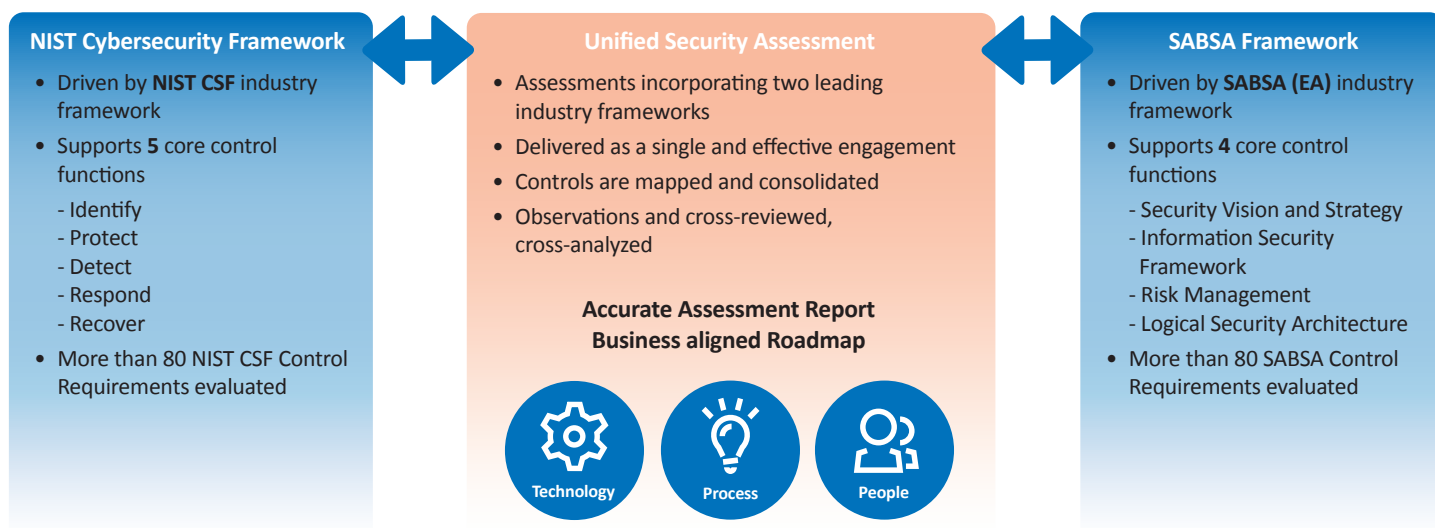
NIST Cybersecurity Framework

- Driven by **NIST CSF** industry framework
- Supports **5** core control functions
  - Identify
  - Protect
  - Detect
  - Respond
  - Recover
- More than 80 NIST CSF Control Requirements evaluated

Unified Security Assessment

- Assessments incorporating two leading industry frameworks
- Delivered as a single and effective engagement
- Controls are mapped and consolidated
- Observations and cross-reviewed, cross-analyzed

Accurate Assessment Report
Business aligned Roadmap

Technology

Process

People

SABSA Framework

- Driven by **SABSA (EA)** industry framework
- Supports **4** core control functions
  - Security Vision and Strategy
  - Information Security Framework
  - Risk Management
  - Logical Security Architecture
- More than 80 SABSA Control Requirements evaluated